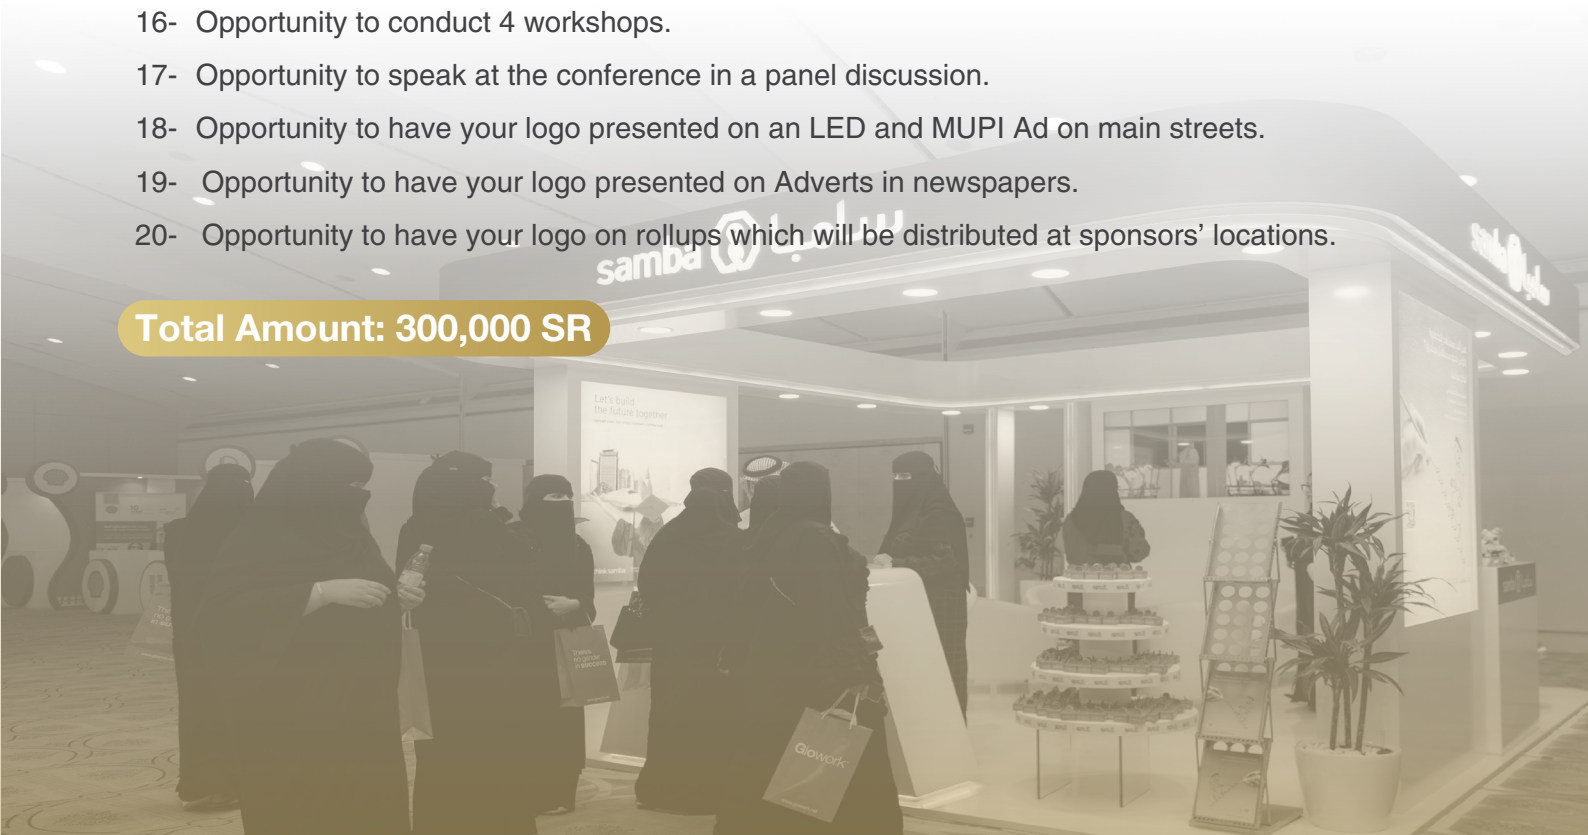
16- Opportunity to conduct 4 workshops.

17- Opportunity to speak at the conference in a panel discussion.

18- Opportunity to have your logo presented on an LED and MUPI Ad on main streets.

19- Opportunity to have your logo presented on Adverts in newspapers.

20- Opportunity to have your logo on rollups which will be distributed at sponsors' locations.

Total Amount: 300,000 SR

samba سامبا

Let's build the future together

Glowork